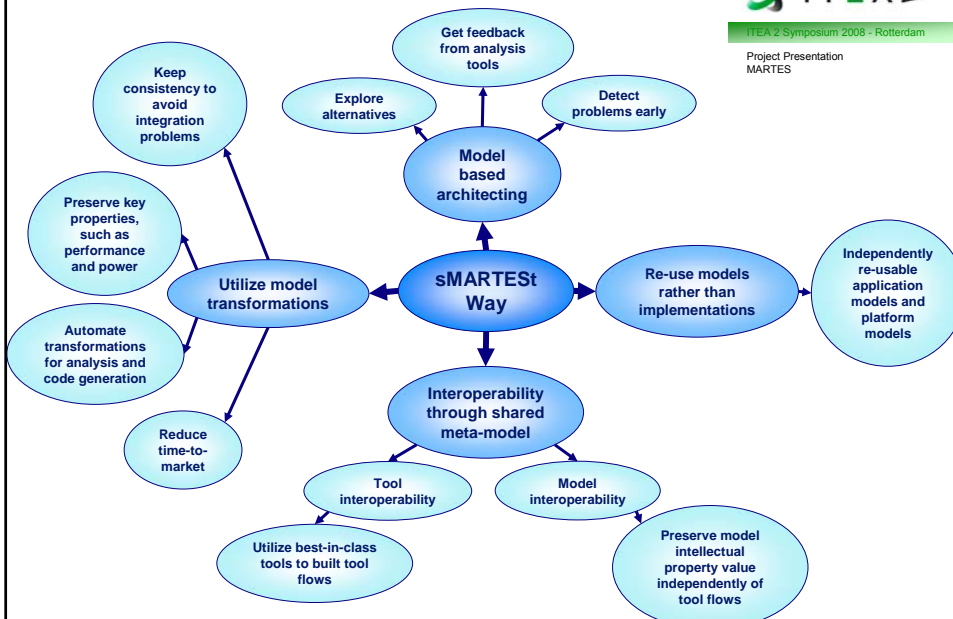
ITEA 2 Symposium 2008 - Rotterdam

Project Presentation
MARTES

Get feedback from analysis tools

Explore alternatives

Detect problems early

Model based architecting

Keep consistency to avoid integration problems

Preserve key properties, such as performance and power

Utilize model transformations

sMARTESt Way

Re-use models rather than implementations

Independently re-usable application models and platform models

Automate transformations for analysis and code generation

Reduce time-to-market

Interoperability through shared meta-model

Tool interoperability

Model interoperability

Utilize best-in-class tools to built tool flows

Preserve model intellectual property value independently of tool flows